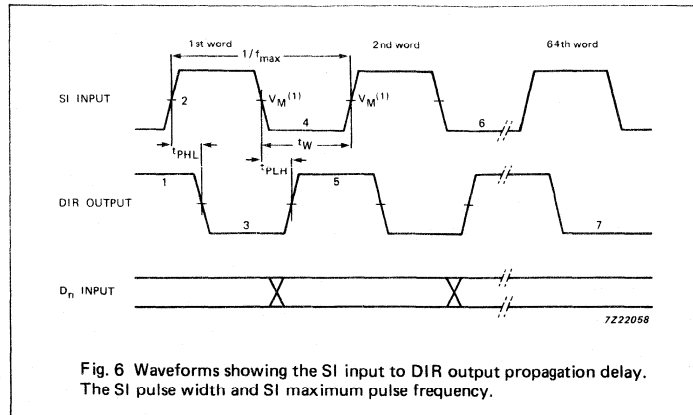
1st word

$1/f_{max}$

2nd word

64th word

SI INPUT

2

$V_M^{(1)}$

$V_M^{(1)}$

4

6

$t_{PHL}$

$t_{PLH}$

$t_W$

1

5

DIR OUTPUT

3

7

$D_n$ INPUT

7Z22058

Fig. 6 Waveforms showing the SI input to DIR output propagation delay. The SI pulse width and SI maximum pulse frequency.